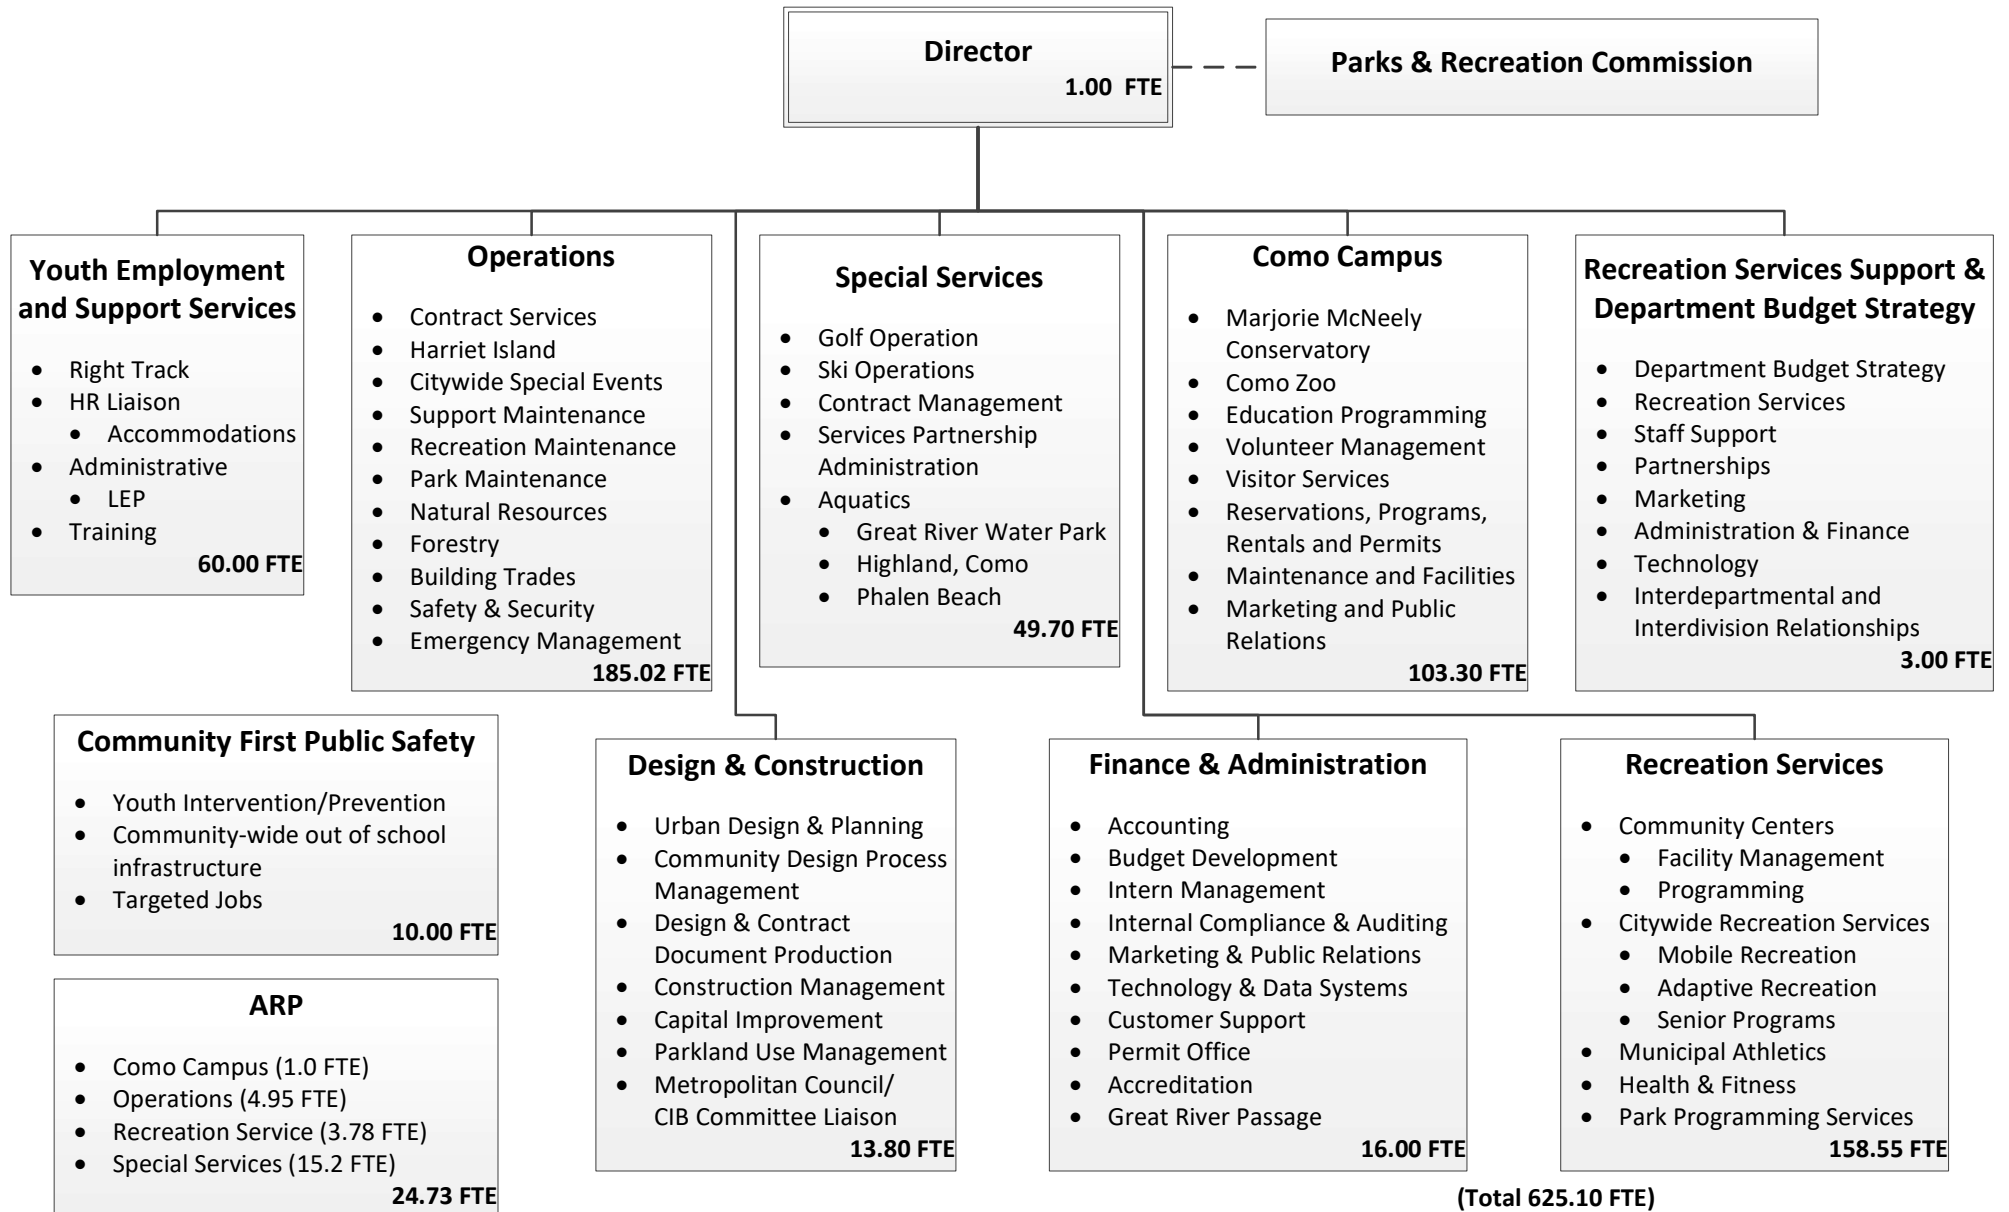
Director
1.00 FTE

Parks & Recreation Commission

Youth Employment and Support Services
- Right Track
- HR Liaison
  - Accommodations
- Administrative
  - LEP
- Training
60.00 FTE

Operations
- Contract Services
- Harriet Island
- Citywide Special Events
- Support Maintenance
- Recreation Maintenance
- Park Maintenance
- Natural Resources
- Forestry
- Building Trades
- Safety & Security
- Emergency Management
185.02 FTE

Special Services
- Golf Operation
- Ski Operations
- Contract Management
- Services Partnership Administration
- Aquatics
  - Great River Water Park
  - Highland, Como
  - Phalen Beach
49.70 FTE

Como Campus
- Marjorie McNeely Conservatory
- Como Zoo
- Education Programming
- Volunteer Management
- Visitor Services
- Reservations, Programs, Rentals and Permits
- Maintenance and Facilities
- Marketing and Public Relations
103.30 FTE

Recreation Services Support & Department Budget Strategy
- Department Budget Strategy
- Recreation Services
- Staff Support
- Partnerships
- Marketing
- Administration & Finance
- Technology
- Interdepartmental and Interdivision Relationships
3.00 FTE

Community First Public Safety
- Youth Intervention/Prevention
- Community-wide out of school infrastructure
- Targeted Jobs
10.00 FTE

ARP
- Como Campus (1.0 FTE)
- Operations (4.95 FTE)
- Recreation Service (3.78 FTE)
- Special Services (15.2 FTE)
24.73 FTE

Design & Construction
- Urban Design & Planning
- Community Design Process Management
- Design & Contract Document Production
- Construction Management
- Capital Improvement
- Parkland Use Management
- Metropolitan Council/ CIB Committee Liaison
13.80 FTE

Finance & Administration
- Accounting
- Budget Development
- Intern Management
- Internal Compliance & Auditing
- Marketing & Public Relations
- Technology & Data Systems
- Customer Support
- Permit Office
- Accreditation
- Great River Passage
16.00 FTE

Recreation Services
- Community Centers
  - Facility Management
  - Programming
- Citywide Recreation Services
  - Mobile Recreation
  - Adaptive Recreation
  - Senior Programs
- Municipal Athletics
- Health & Fitness
- Park Programming Services
158.55 FTE

(Total 625.10 FTE)